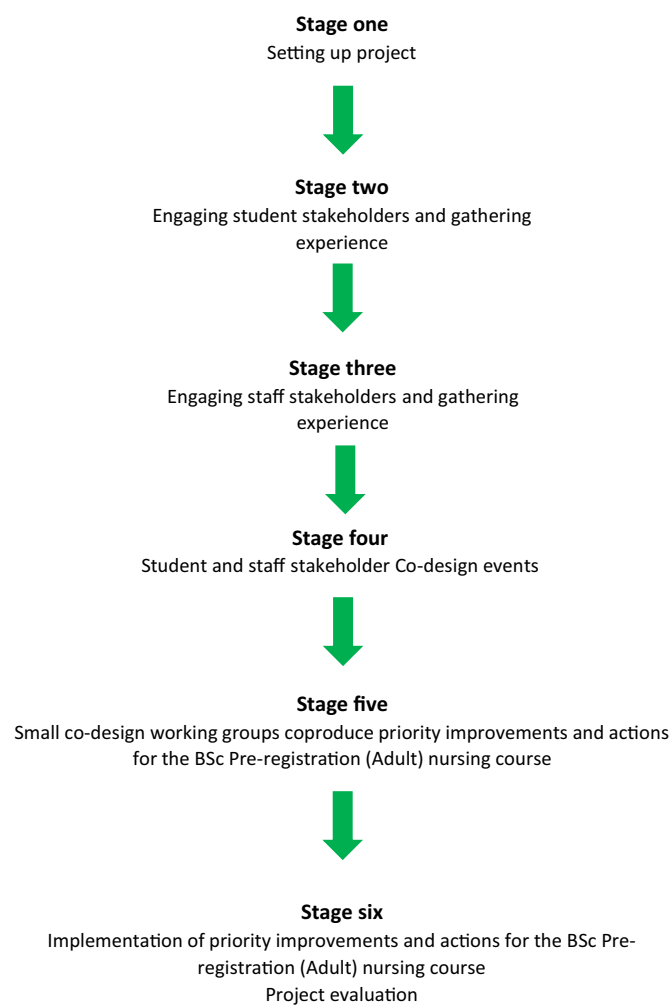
**Stage one**
Setting up project

**Stage two**
Engaging student stakeholders and gathering experience

**Stage three**
Engaging staff stakeholders and gathering experience

**Stage four**
Student and staff stakeholder Co-design events

**Stage five**
Small co-design working groups coproduce priority improvements and actions for the BSc Pre-registration (Adult) nursing course

**Stage six**
Implementation of priority improvements and actions for the BSc Pre-registration (Adult) nursing course
Project evaluation